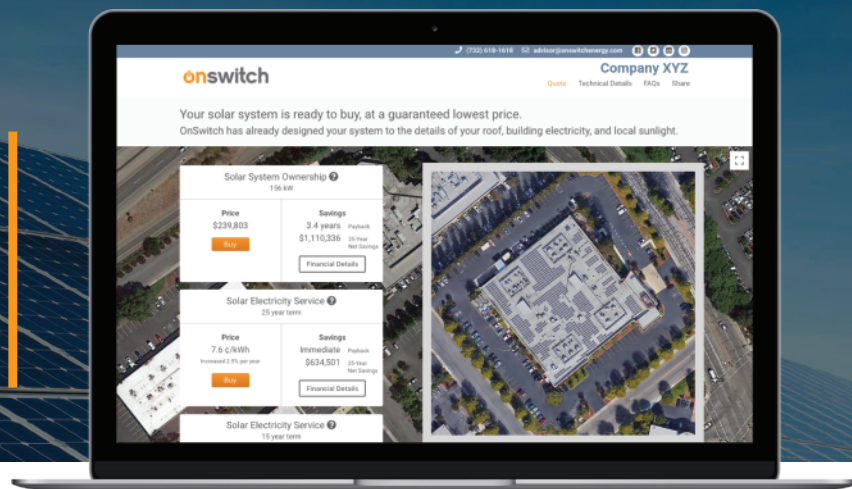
(732) 618-1616 advisor@onswitchenergy.com

onswitch

Company XYZ

Quote Technical Details FAQs Share

Your solar system is ready to buy, at a guaranteed lowest price.

OnSwitch has already designed your system to the details of your roof, building electricity, and local sunlight.

Solar System Ownership
156 kW

Price
$239,803
Buy

Savings
3.4 years Payback
$1,110,336 25-Year Net Savings
Financial Details

Solar Electricity Service
25 year term

Price
7.6 ¢/kWh
Increases 2.9% per year
Buy

Savings
Immediate Payback
$634,501 25-Year Net Savings
Financial Details

Solar Electricity Service
15 year term